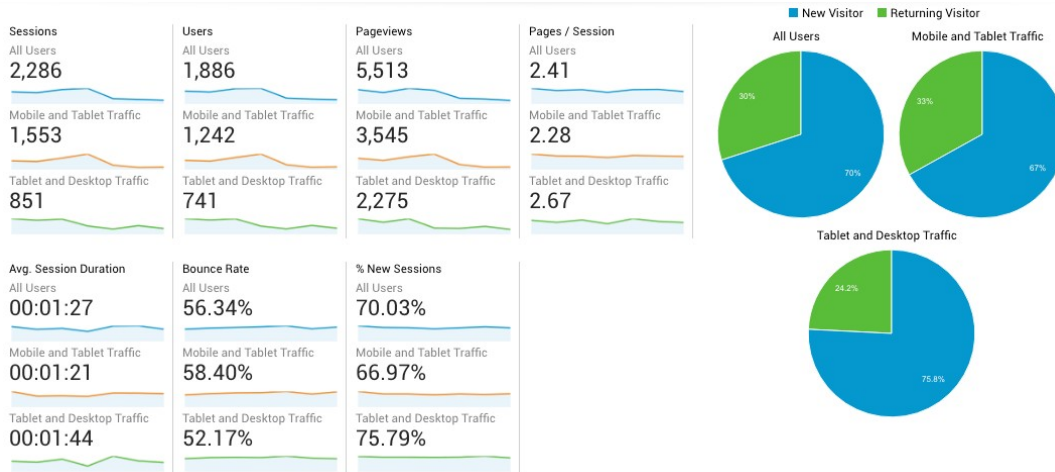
Sessions
All Users
2,286
Mobile and Tablet Traffic
1,553
Tablet and Desktop Traffic
851

Users
All Users
1,886
Mobile and Tablet Traffic
1,242
Tablet and Desktop Traffic
741

Pageviews
All Users
5,513
Mobile and Tablet Traffic
3,545
Tablet and Desktop Traffic
2,275

Pages / Session
All Users
2.41
Mobile and Tablet Traffic
2.28
Tablet and Desktop Traffic
2.67

New Visitor
Returning Visitor

All Users
30%
70%

Mobile and Tablet Traffic
33%
67%

Avg. Session Duration
All Users
00:01:27
Mobile and Tablet Traffic
00:01:21
Tablet and Desktop Traffic
00:01:44

Bounce Rate
All Users
56.34%
Mobile and Tablet Traffic
58.40%
Tablet and Desktop Traffic
52.17%

% New Sessions
All Users
70.03%
Mobile and Tablet Traffic
66.97%
Tablet and Desktop Traffic
75.79%

Tablet and Desktop Traffic
24.2%
75.8%